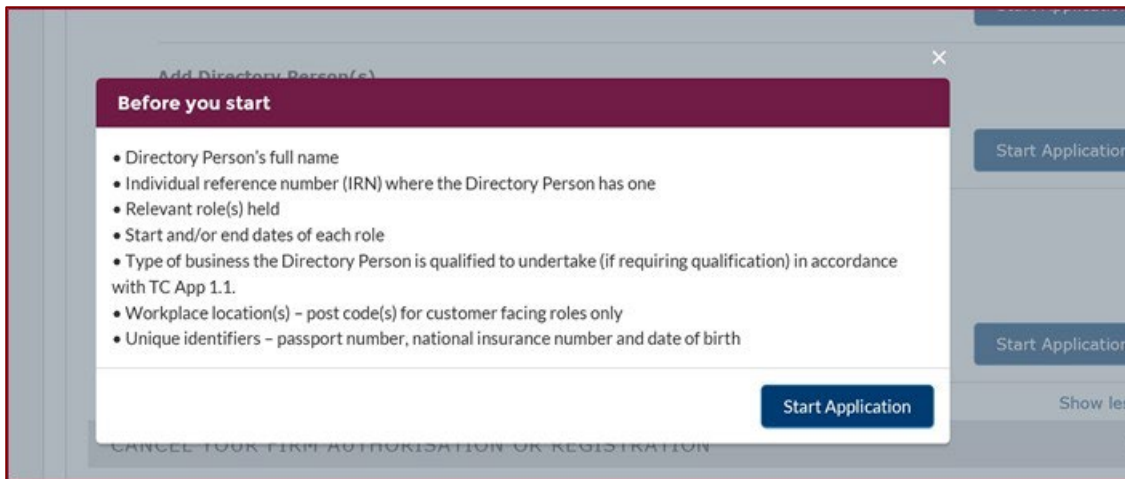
Add Directory Person(s)

×

Before you start

• Directory Person's full name
• Individual reference number (IRN) where the Directory Person has one
• Relevant role(s) held
• Start and/or end dates of each role
• Type of business the Directory Person is qualified to undertake (if requiring qualification) in accordance with TC App 1.1.
• Workplace location(s) – post code(s) for customer facing roles only
• Unique identifiers – passport number, national insurance number and date of birth

Start Application

Start Applicatio

Start Applicatio

Show le

CANCEL YOUR FIRM AUTHORISATION OR REGISTRATION